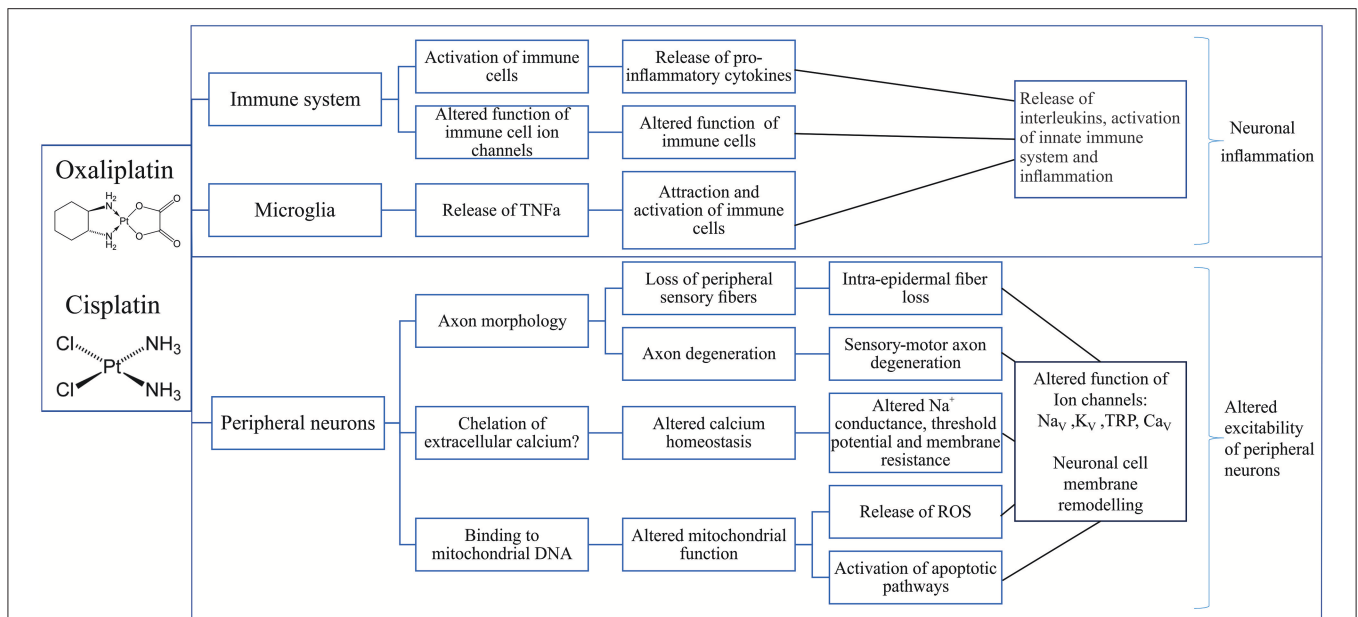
Oxaliplatin

$H_2$ N Pt O O N $H_2$ O O

Cisplatin

Cl Pt $NH_3$ Cl $NH_3$

Immune system

Activation of immune cells

Release of pro-inflammatory cytokines

Altered function of immune cell ion channels

Altered function of immune cells

Microglia

Release of TNFa

Attraction and activation of immune cells

Release of interleukins, activation of innate immune system and inflammation

Neuronal inflammation

Peripheral neurons

Axon morphology

Loss of peripheral sensory fibers

Intra-epidermal fiber loss

Axon degeneration

Sensory-motor axon degeneration

Chelation of extracellular calcium?

Altered calcium homeostasis

Altered $Na^+$ conductance, threshold potential and membrane resistance

Binding to mitochondrial DNA

Altered mitochondrial function

Release of ROS

Activation of apoptotic pathways

Altered function of Ion channels: $Na_V$ ,$K_V$ ,TRP, $Ca_V$

Neuronal cell membrane remodelling

Altered excitability of peripheral neurons